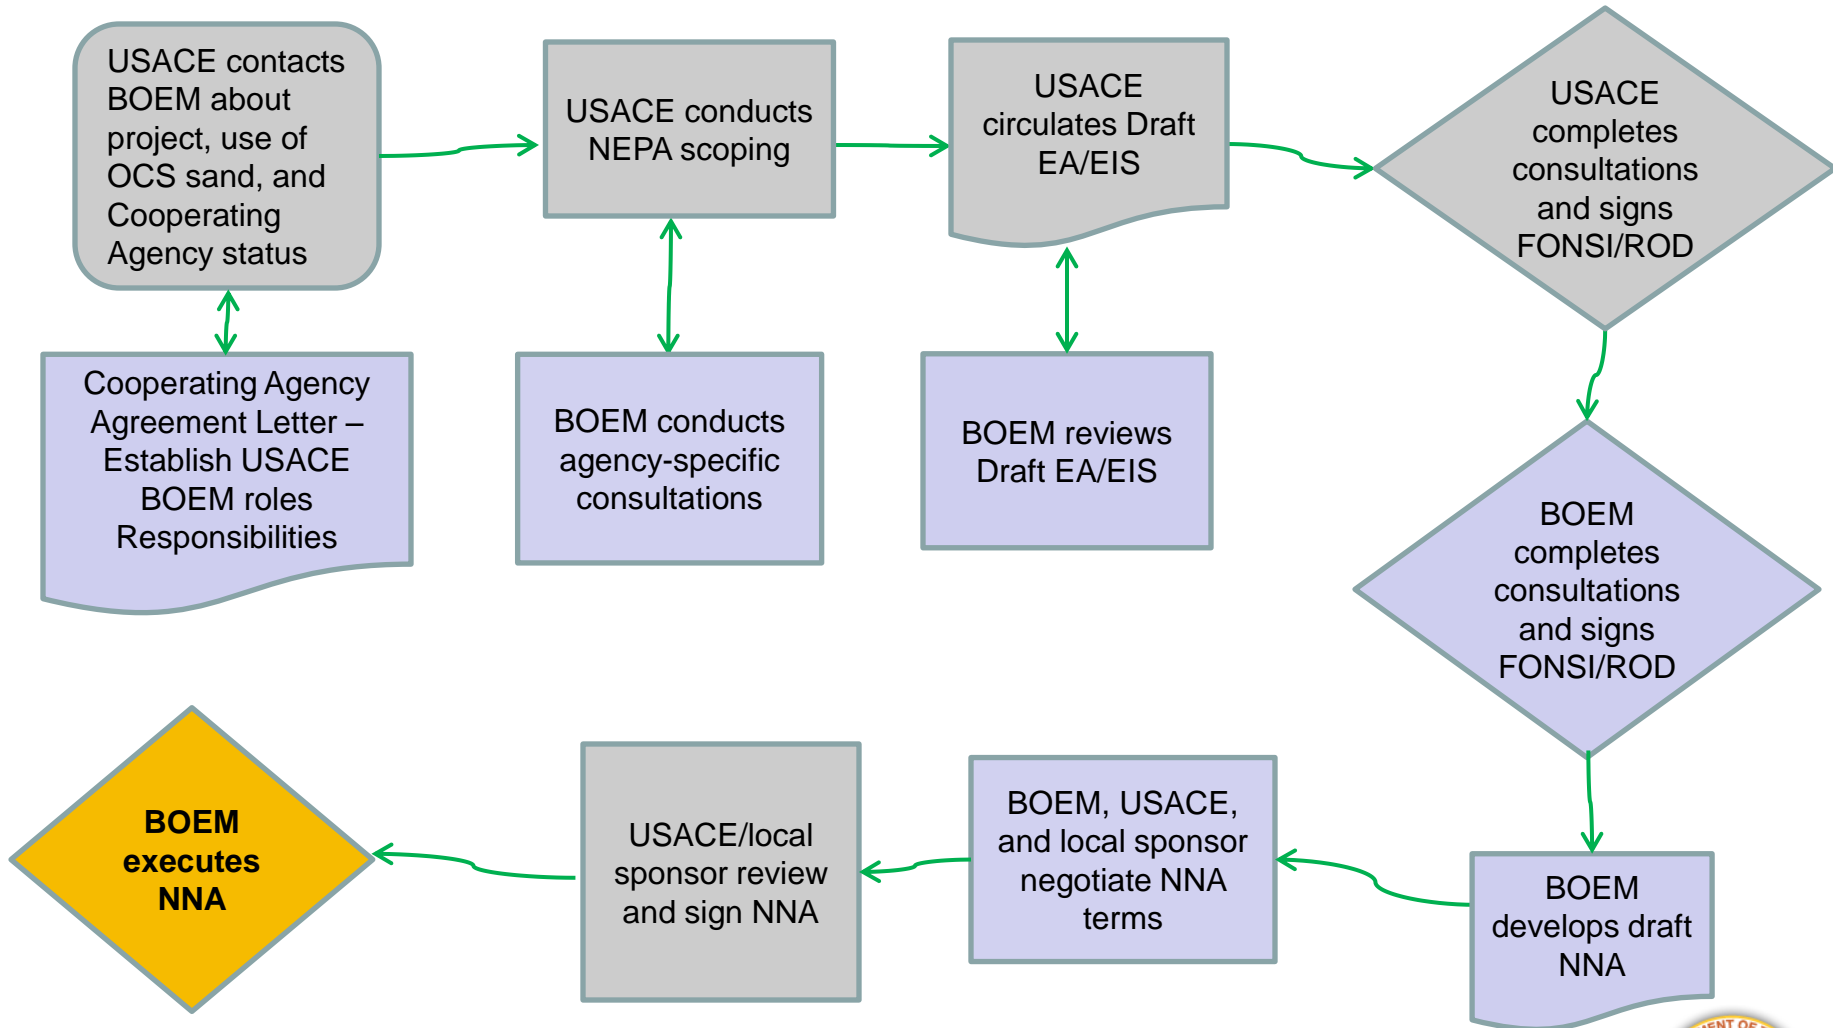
USACE contacts BOEM about project, use of OCS sand, and Cooperating Agency status

USACE conducts NEPA scoping

USACE circulates Draft EA/EIS

USACE completes consultations and signs FONSI/ROD

Cooperating Agency Agreement Letter – Establish USACE BOEM roles Responsibilities

BOEM conducts agency-specific consultations

BOEM reviews Draft EA/EIS

BOEM completes consultations and signs FONSI/ROD

BOEM executes NNA

USACE/local sponsor review and sign NNA

BOEM, USACE, and local sponsor negotiate NNA terms

BOEM develops draft NNA